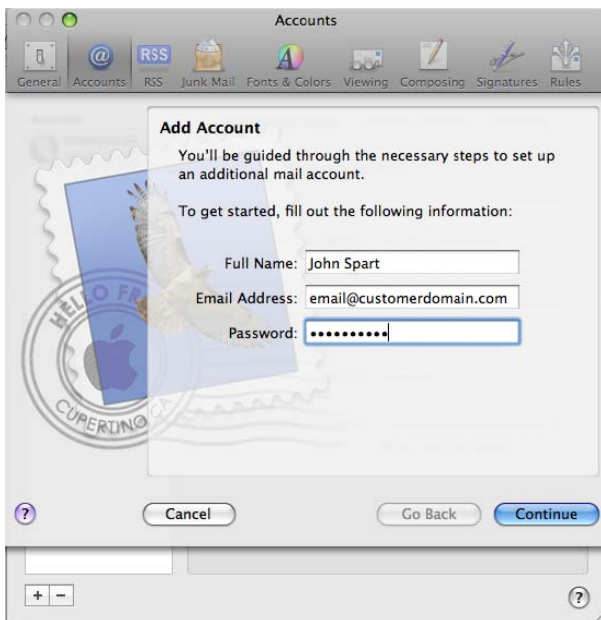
Accounts

General Accounts RSS Junk Mail Fonts & Colors Viewing Composing Signatures Rules

RSS

Add Account

You'll be guided through the necessary steps to set up an additional mail account.

To get started, fill out the following information:

Full Name: John Spart

Email Address: email@customerdomain.com

Password: ••••••••••

HELLO FR

CUPERTINO

?

Cancel

Go Back

Continue

+ −

?